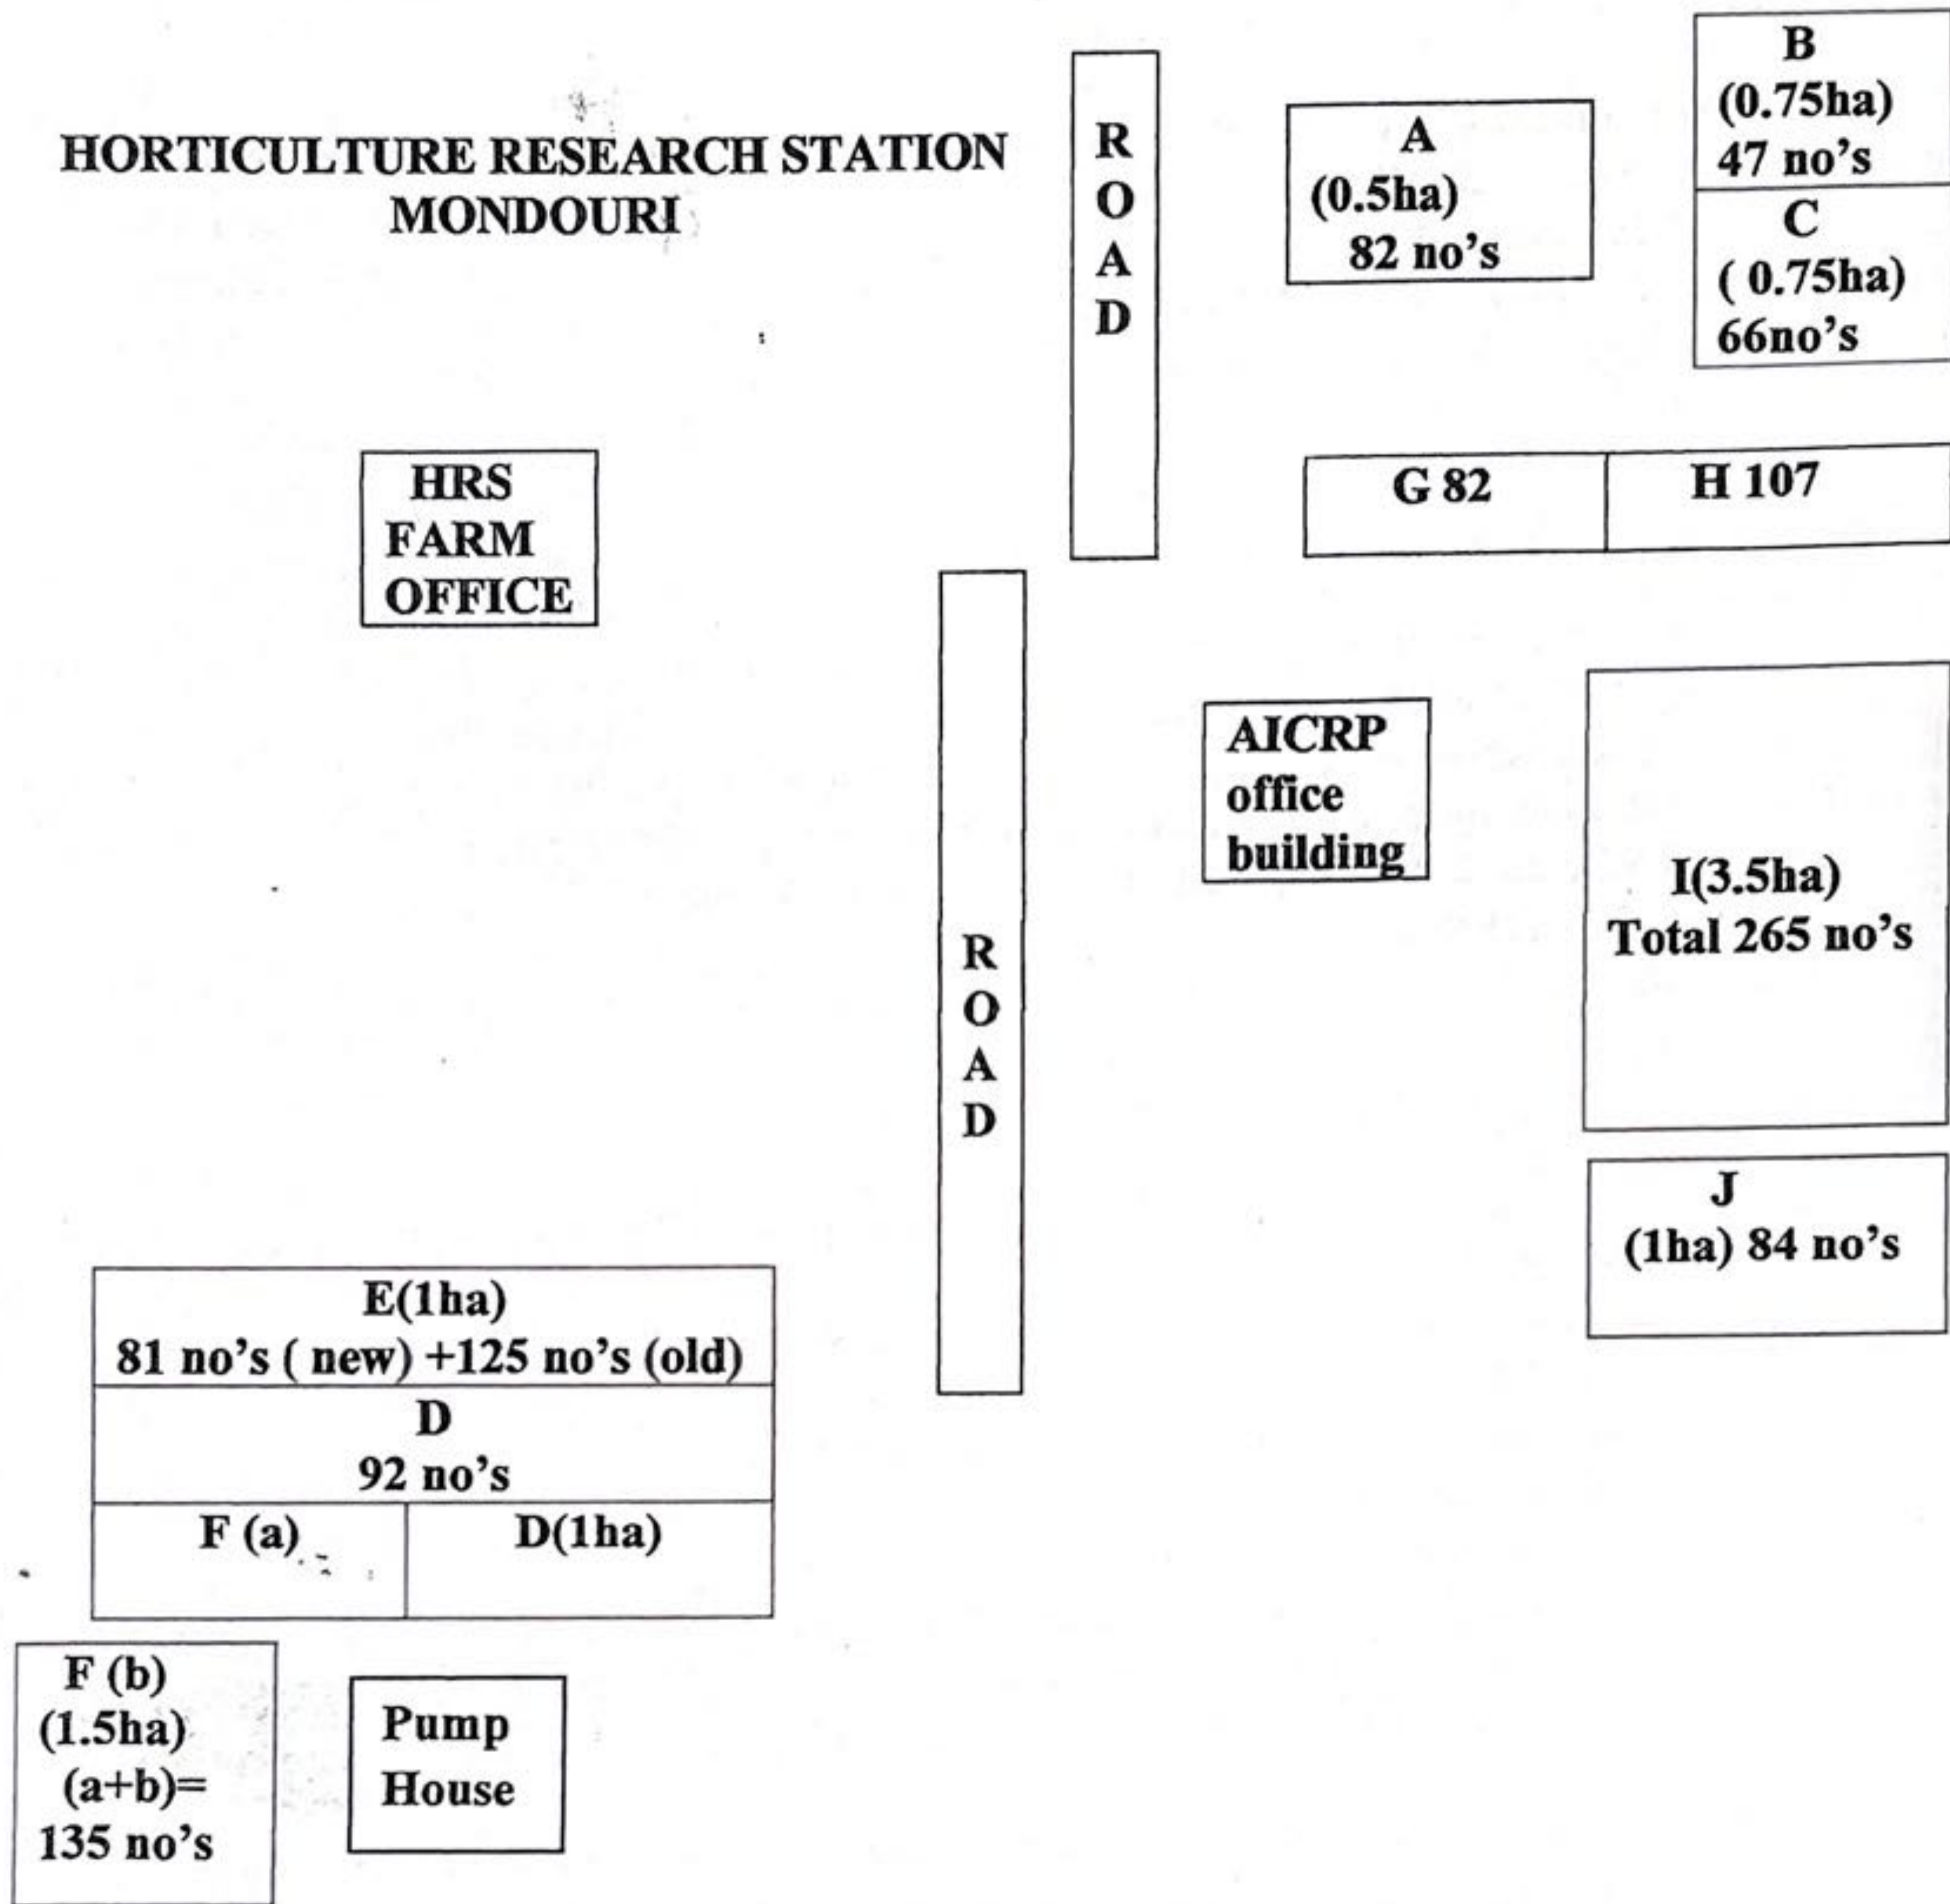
HORTICULTURE RESEARCH STATION
MONDOURI

ROAD

A
(0.5ha)
82 no's

B
(0.75ha)
47 no's

C
( 0.75ha)
66no's

HRS
FARM
OFFICE

G 82

H 107

AICRP
office
building

ROAD

I(3.5ha)
Total 265 no's

J
(1ha) 84 no's

E(1ha)
81 no's ( new) +125 no's (old)

D
92 no's

F (a)

D(1ha)

F (b)
(1.5ha)
(a+b)=
135 no's

Pump
House